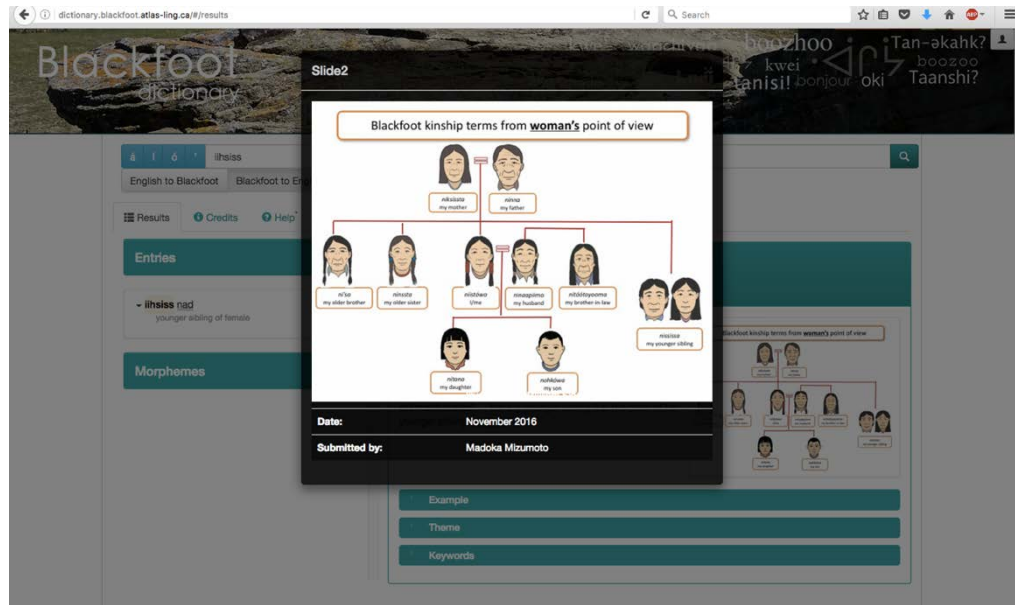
dictionary.blackfoot.atlas-ling.ca/#/results

Search

Blackfoot dictionary

boozhoo Tan-əkahk? kwei boozoo tanisi! bonjour oki Taanshi?

á í ó ' iihsiss

English to Blackfoot Blackfoot to En

Results Credits Help

Entries

- iihsiss nad
younger sibling of female

Morphemes

Slide2

Blackfoot kinship terms from **woman's** point of view

nikiiststa
my mother

ninna
my father

ni'sa
my older brother

ninsta
my older sister

nitstowa
I/me

mnaapiima
my husband

nitóótoyooma
my brother-in-law

nissisa
my younger sibling

nitona
my daughter

nohkówa
my son

Date: November 2016

Submitted by: Madoka Mizumoto

Blackfoot kinship terms from woman's point of view

Example

Theme

Keywords